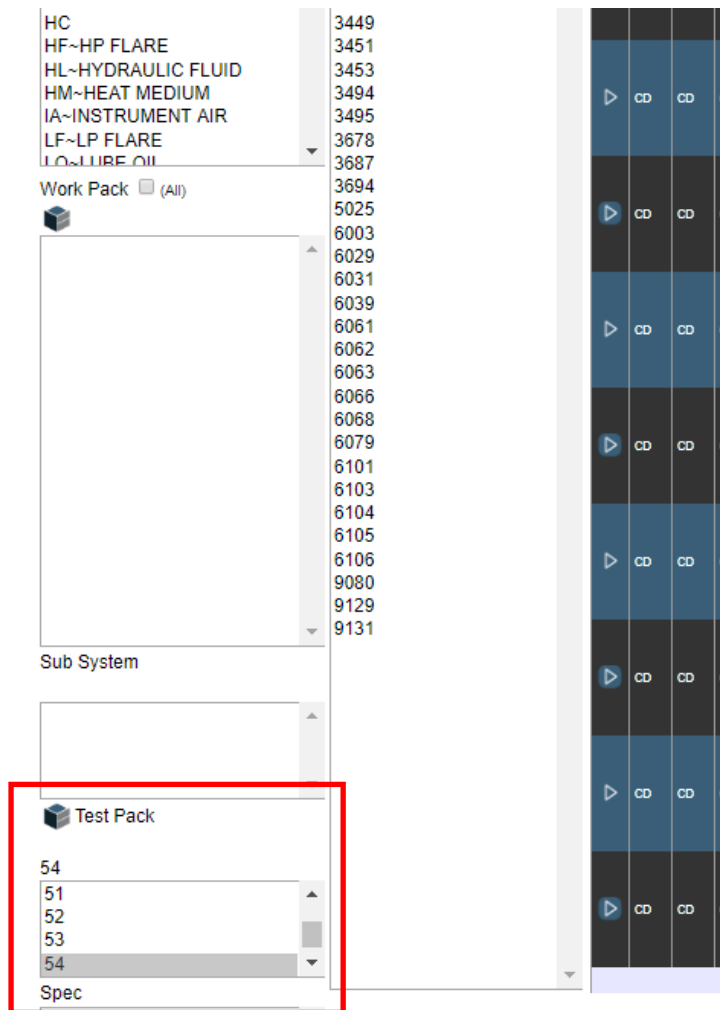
HC
HF~HP FLARE
HL~HYDRAULIC FLUID
HM~HEAT MEDIUM
IA~INSTRUMENT AIR
LF~LP FLARE
LO~LUBE OIL

Work Pack (All)

Sub System

Test Pack

54

51
52
53
54

Spec

3449
3451
3453
3494
3495
3678
3687
3694
5025
6003
6029
6031
6039
6061
6062
6063
6066
6068
6079
6101
6103
6104
6105
6106
9080
9129
9131

CD CD
CD CD
CD CD
CD CD
CD CD
CD CD
CD CD
CD CD